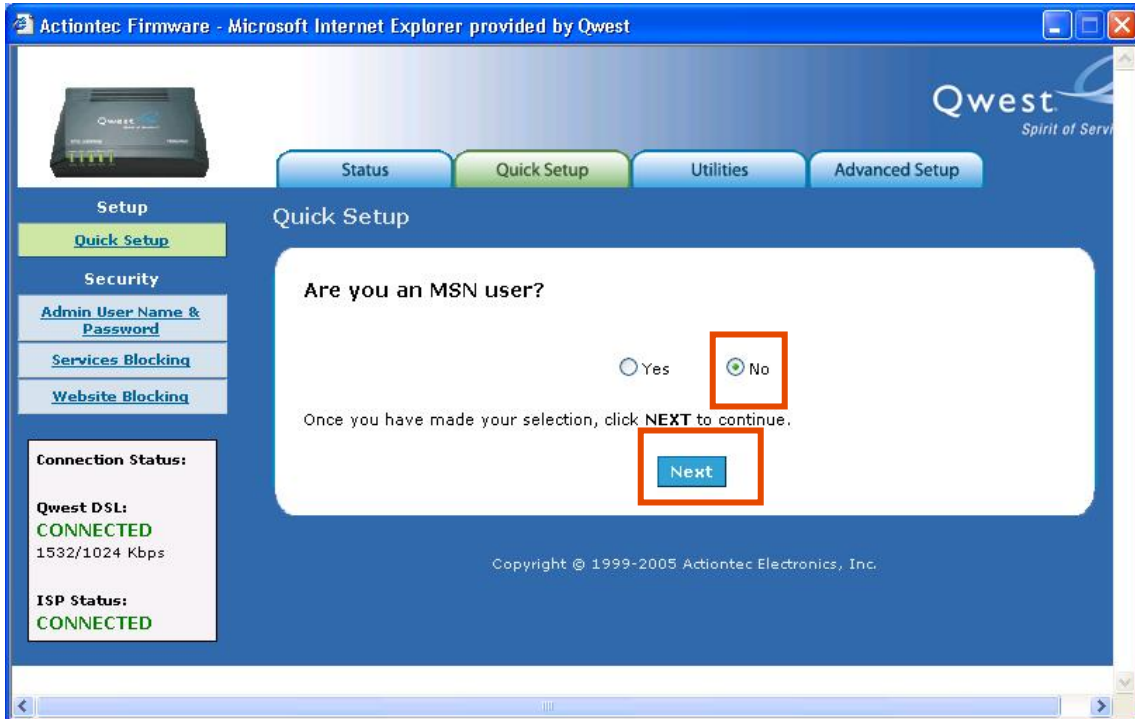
Actiontec Firmware - Microsoft Internet Explorer provided by Qwest

Qwest
Spirit of Servi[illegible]

Status | Quick Setup | Utilities | Advanced Setup

Setup
Quick Setup
Security
Admin User Name & Password
Services Blocking
Website Blocking

Connection Status:

Qwest DSL:
CONNECTED
1532/1024 Kbps

ISP Status:
CONNECTED

Quick Setup

Are you an MSN user?

Yes No

Once you have made your selection, click **NEXT** to continue.

Next

Copyright © 1999-2005 Actiontec Electronics, Inc.